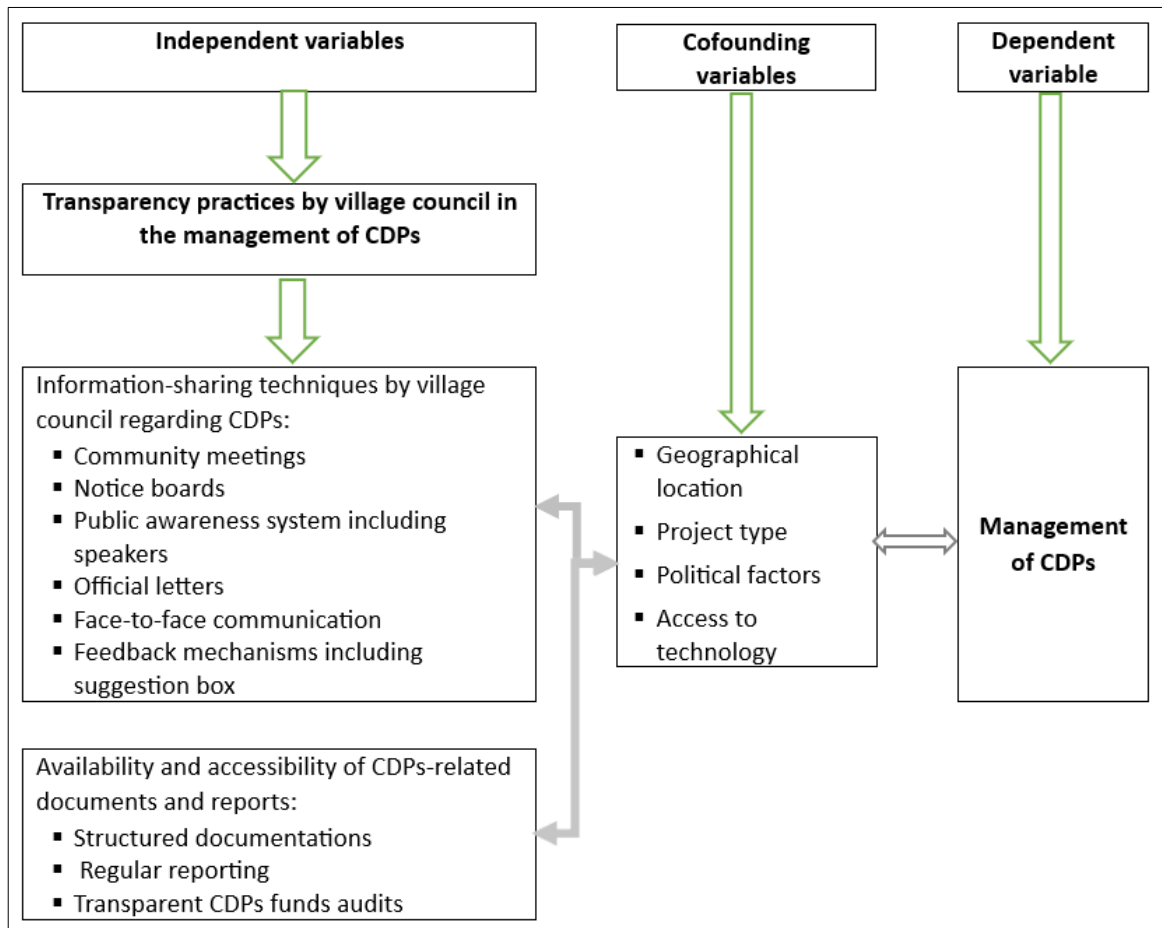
Independent variables

Cofounding variables

Dependent variable

Transparency practices by village council in the management of CDPs

Information-sharing techniques by village council regarding CDPs:
- Community meetings
- Notice boards
- Public awareness system including speakers
- Official letters
- Face-to-face communication
- Feedback mechanisms including suggestion box

Availability and accessibility of CDPs-related documents and reports:
- Structured documentations
- Regular reporting
- Transparent CDPs funds audits

- Geographical location
- Project type
- Political factors
- Access to technology

Management of CDPs